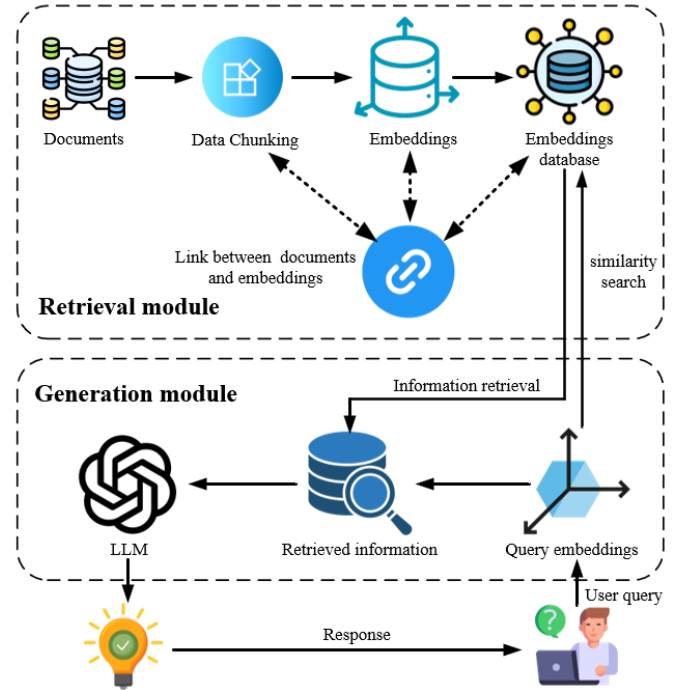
Documents

Data Chunking

Embeddings

Embeddings database

Link between documents and embeddings

similarity search

Retrieval module

Generation module

Information retrieval

LLM

Retrieved information

Query embeddings

User query

Response